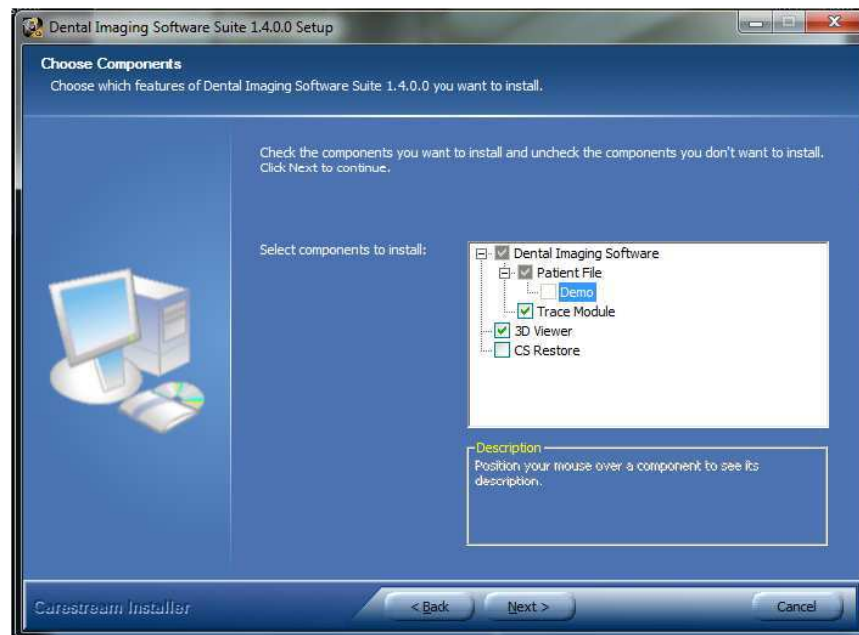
Dental Imaging Software Suite 1.4.0.0 Setup

Choose Components
Choose which features of Dental Imaging Software Suite 1.4.0.0 you want to install.

Check the components you want to install and uncheck the components you don't want to install. Click Next to continue.

Select components to install:

Dental Imaging Software
Patient File
Demo
Trace Module
3D Viewer
CS Restore

Description
Position your mouse over a component to see its description.

Carestream Installer

< Back
Next >
Cancel